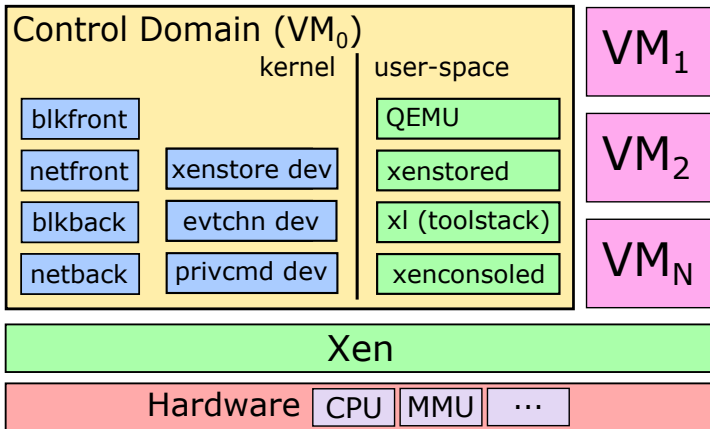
Control Domain ($VM_0$)

kernel

user-space

blkfront

netfront

blkback

netback

xenstore dev

evtchn dev

privcmd dev

QEMU

xenstored

xl (toolstack)

xenconsoled

$VM_1$

$VM_2$

$VM_N$

Xen

Hardware

CPU

MMU

···